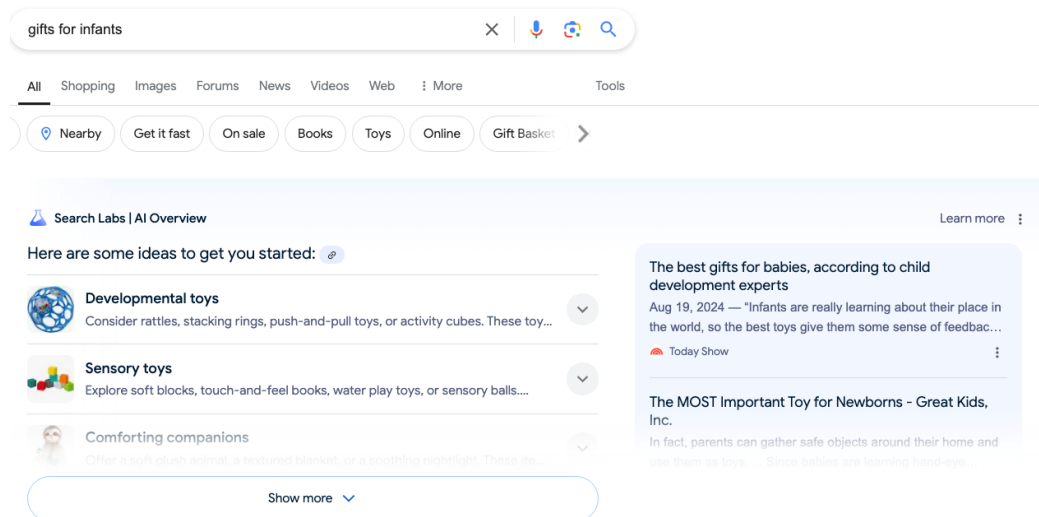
gifts for infants

All Shopping Images Forums News Videos Web ⋮ More Tools

Nearby Get it fast On sale Books Toys Online Gift Basket

Search Labs | AI Overview

Learn more

Here are some ideas to get you started:

Developmental toys
Consider rattles, stacking rings, push-and-pull toys, or activity cubes. These toy...

Sensory toys
Explore soft blocks, touch-and-feel books, water play toys, or sensory balls....

Comforting companions
Offer a soft plush animal, a textured blanket, or a soothing nightlight. These ite...

Show more

The best gifts for babies, according to child development experts
Aug 19, 2024 — "Infants are really learning about their place in the world, so the best toys give them some sense of feedbac...
Today Show

The MOST Important Toy for Newborns - Great Kids, Inc.
In fact, parents can gather safe objects around their home and use them as toys. ... Since babies are learning hand-eye...